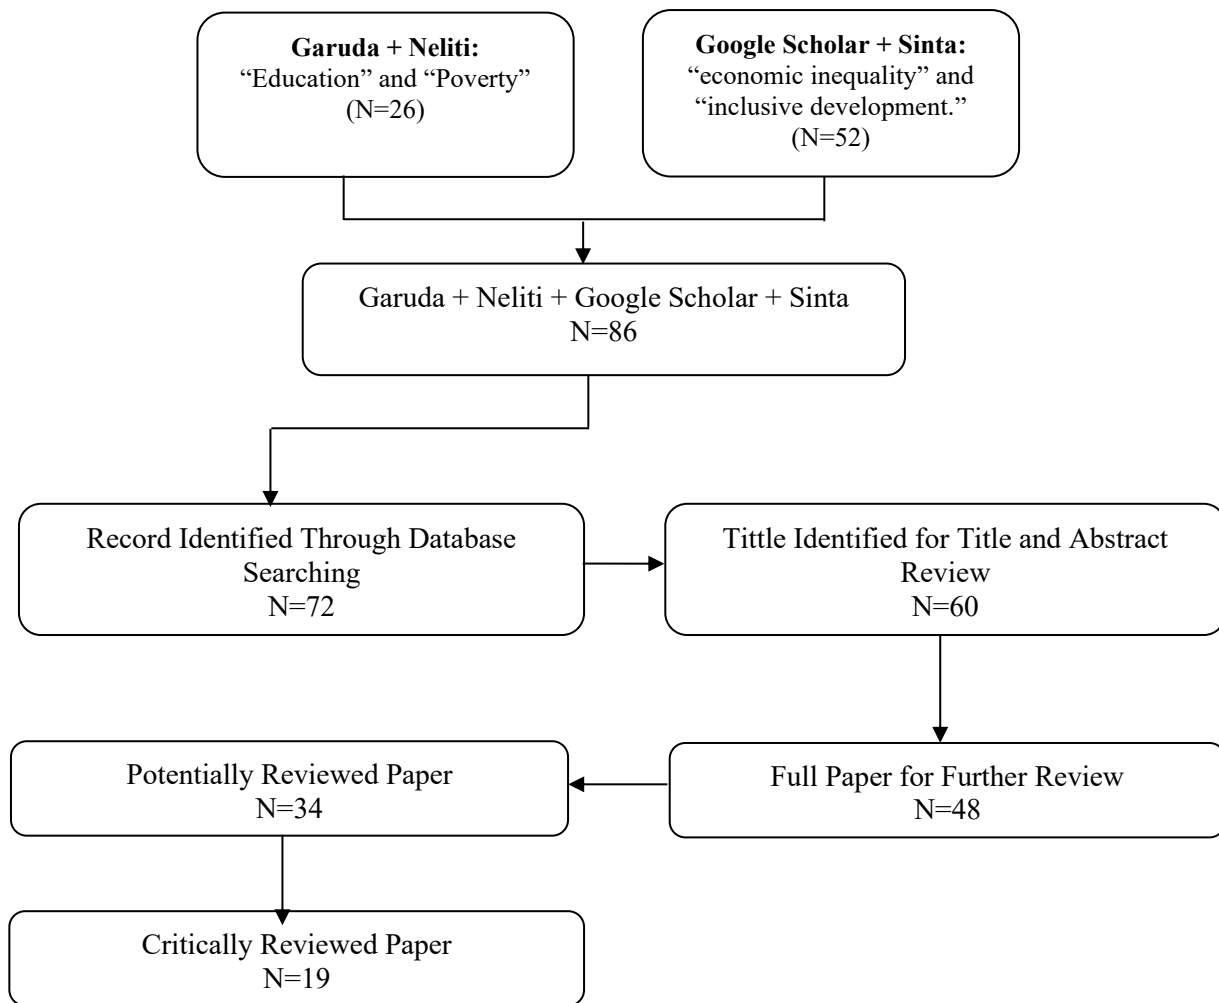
**Garuda + Neliti:**
“Education” and “Poverty”
(N=26)

**Google Scholar + Sinta:**
“economic inequality” and “inclusive development.”
(N=52)

Garuda + Neliti + Google Scholar + Sinta
N=86

Record Identified Through Database Searching
N=72

Tittle Identified for Title and Abstract Review
N=60

Full Paper for Further Review
N=48

Potentially Reviewed Paper
N=34

Critically Reviewed Paper
N=19